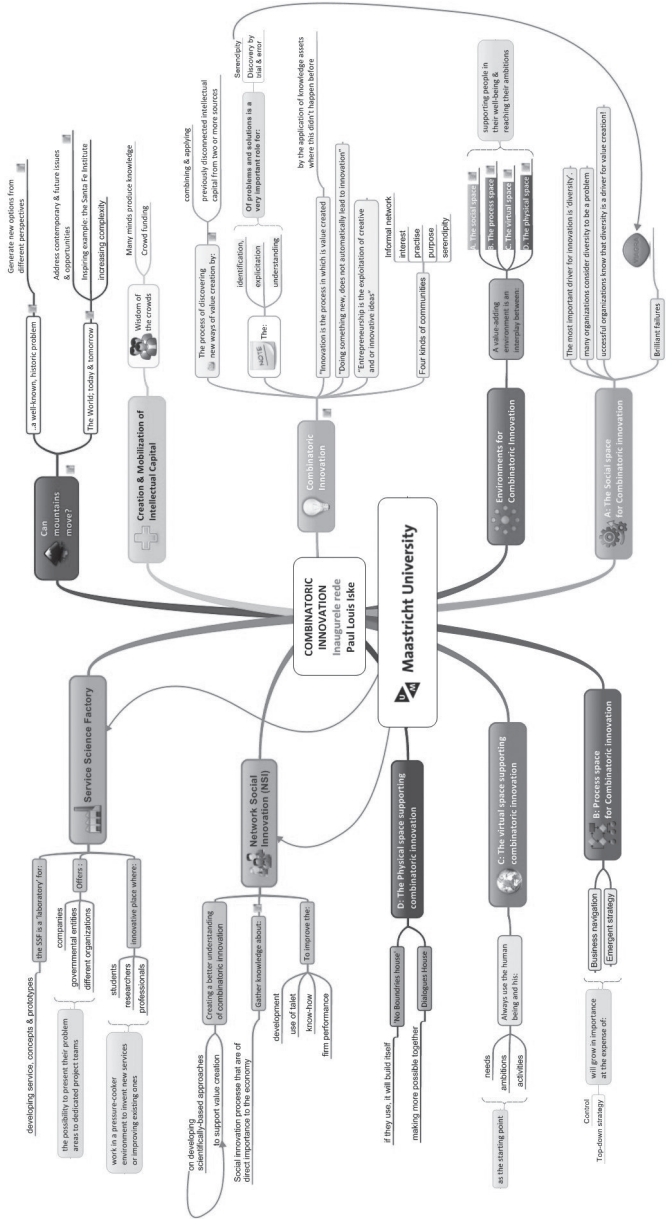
COMBINATORIC INNOVATION
Inaugurele rede
Paul Louis Iske

Maastricht University

Can mountains move?
..a well-known, historic problem
Generate new options from different perspectives
The World; today & tomorrow
Address contemporary & future issues & opportunities
Inspiring example: the Santa Fe Institute
increasing complexity

Creation & Mobilization of Intellectual Capital
Wisdom of the crowds
Many minds produce knowledge
Crowd funding

Combinatoric Innovation
The process of discovering new ways of value creation by:
combining & applying
previously disconnected intellectual capital from two or more sources
The:
identification,
explication
understanding
Of problems and solutions is a very important role for:
Serendipity
Discovery by trial & error
"Innovation is the process in which is value created
by the application of knowledge assets where this didn't happen before
"Doing something new, does not automatically lead to innovation"
"Entrepreneurship is the exploitation of creative and or innovative ideas"
Four kinds of communities
Informal network
interest
practise
purpose
serendipity

Environments for Combinatoric Innovation
A value-adding environment is an interplay between:
A. The social space
B. The process space
C. The virtual space
D. The physical space
supporting people in their well-being & reaching their ambitions

A: The Social space for Combinatoric innovation
The most important driver for innovation is 'diversity'.
many organizations consider diversity to be a problem
uccessful organizations know that diversity is a driver for value creation!
Brilliant failures

B: Process space for Combinatoric innovation
Business navigation
Emergent strategy
will grow in importance at the expense of:
Control
Top-down strategy

C: The virtual space supporting combinatoric innovation
Always use the human being and his:
needs
ambitions
activities
as the starting point

D: The Physical space supporting combinatoric innovation
'No boundries house'
if they use, it will build itself
Dialogues House
making more possible together

Network Social Innovation (NSI)
Creating a better understanding of combinatoric innovation
on developing scientifically-based approaches
to support value creation
Social innovation processe that are of direct importance to the economy
Gather knowledge about:
To improve the:
development
use of talet
know-how
firm performance

Service Science Factory
the SSF is a 'laboratory' for:
developing service, concepts & prototypes
Offers:
the possibility to present their problem areas to dedicated project teams
companies
governmental entities
different organizations
innovative place where:
students
researchers
professionals
work in a pressure-cooker environment to invent new services or improving existing ones